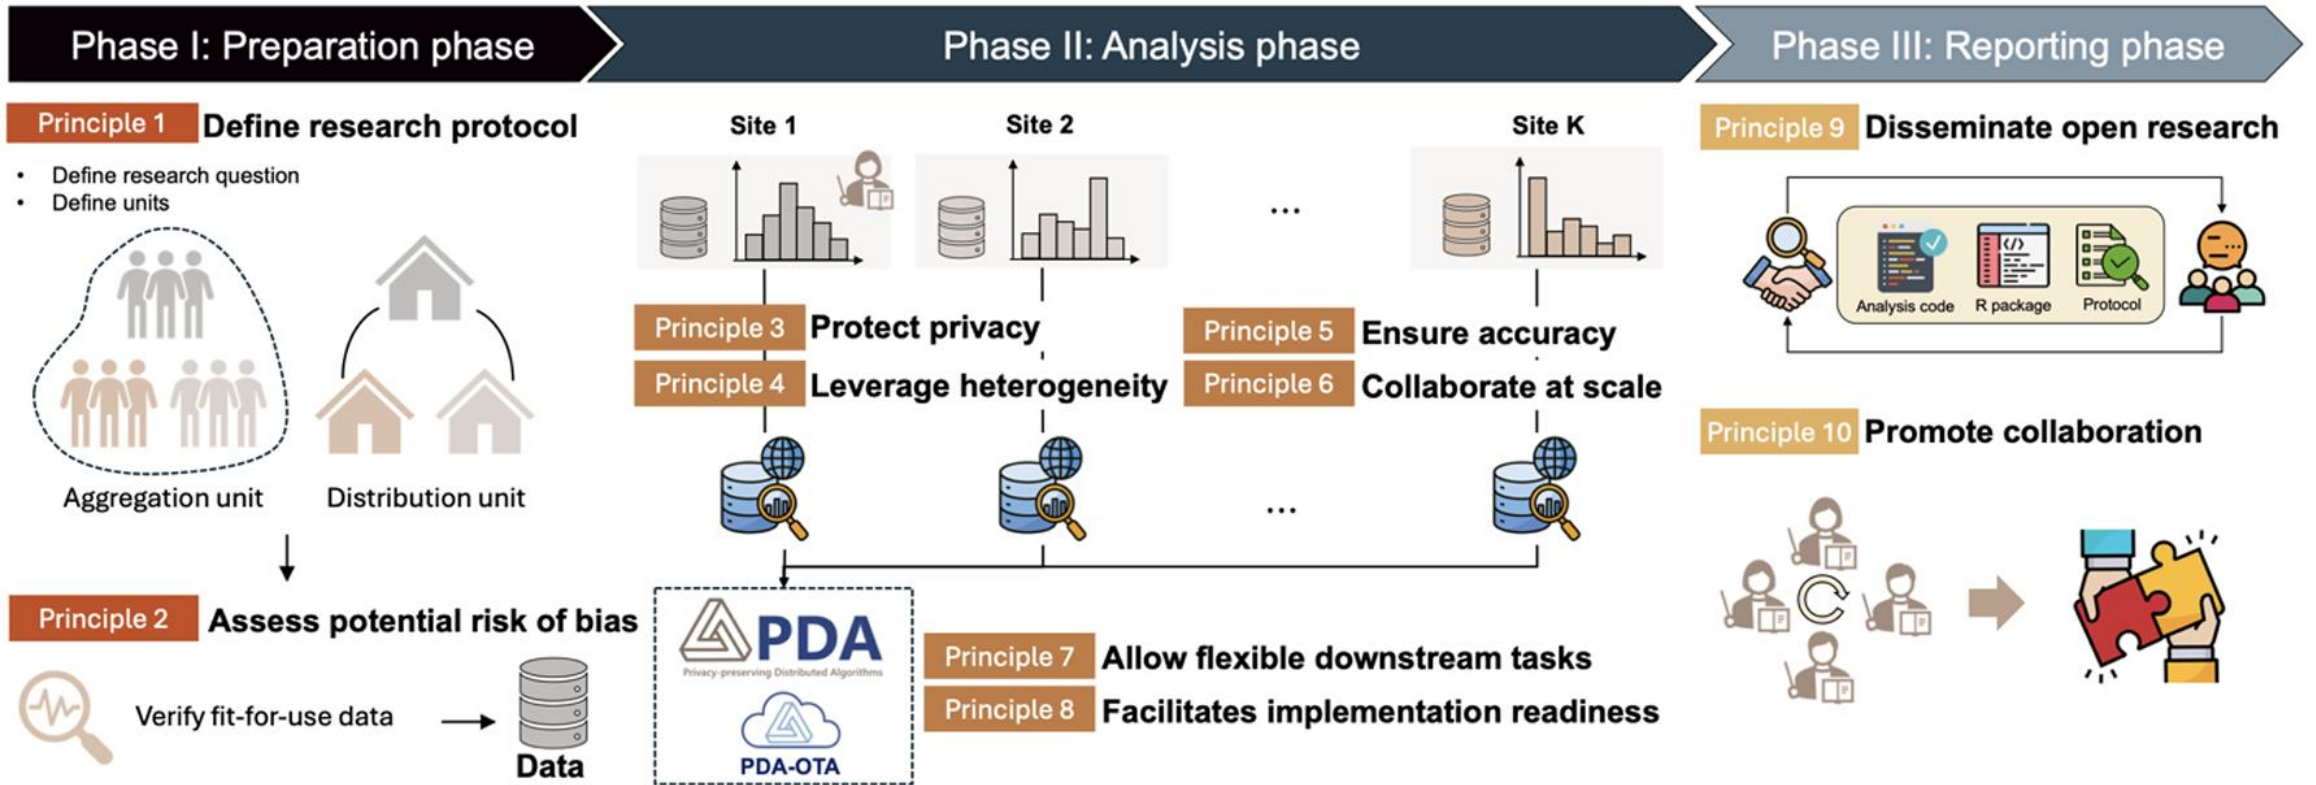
Phase I: Preparation phase

Principle 1 Define research protocol

- Define research question
- Define units

Aggregation unit

Distribution unit

Principle 2 Assess potential risk of bias

Verify fit-for-use data

Data

Phase II: Analysis phase

Site 1

Site 2

...

Site K

Principle 3 Protect privacy

Principle 4 Leverage heterogeneity

Principle 5 Ensure accuracy

Principle 6 Collaborate at scale

...

PDA

Privacy-preserving Distributed Algorithms

PDA-OTA

Principle 7 Allow flexible downstream tasks

Principle 8 Facilitates implementation readiness

Phase III: Reporting phase

Principle 9 Disseminate open research

Analysis code

R package

Protocol

Principle 10 Promote collaboration